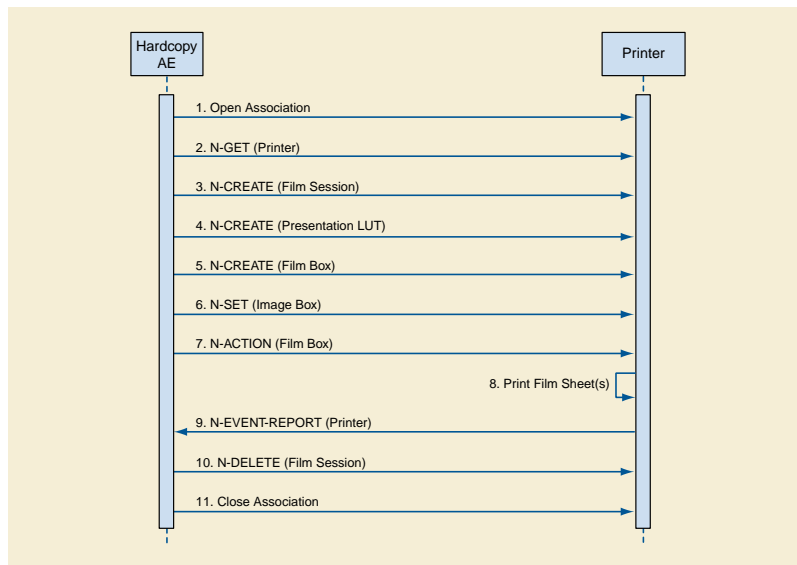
Hardcopy AE

Printer

1. Open Association

2. N-GET (Printer)

3. N-CREATE (Film Session)

4. N-CREATE (Presentation LUT)

5. N-CREATE (Film Box)

6. N-SET (Image Box)

7. N-ACTION (Film Box)

8. Print Film Sheet(s)

9. N-EVENT-REPORT (Printer)

10. N-DELETE (Film Session)

11. Close Association